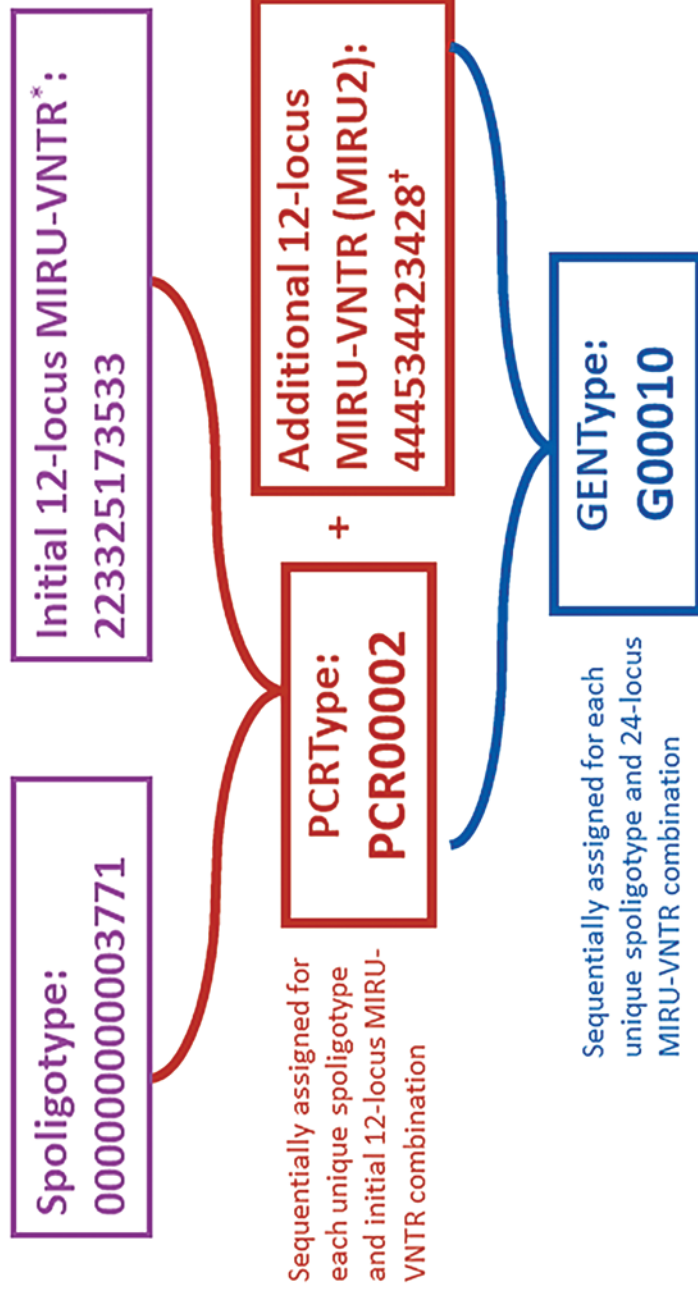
Spoligotype:
000000000003771

Initial 12-locus MIRU-VNTR*:
223325173533

PCRType:
PCR00002

Sequentially assigned for each unique spoligotype and initial 12-locus MIRU-VNTR combination

+

Additional 12-locus MIRU-VNTR (MIRU2):
444534423428†

GENType:
G00010

Sequentially assigned for each unique spoligotype and 24-locus MIRU-VNTR combination